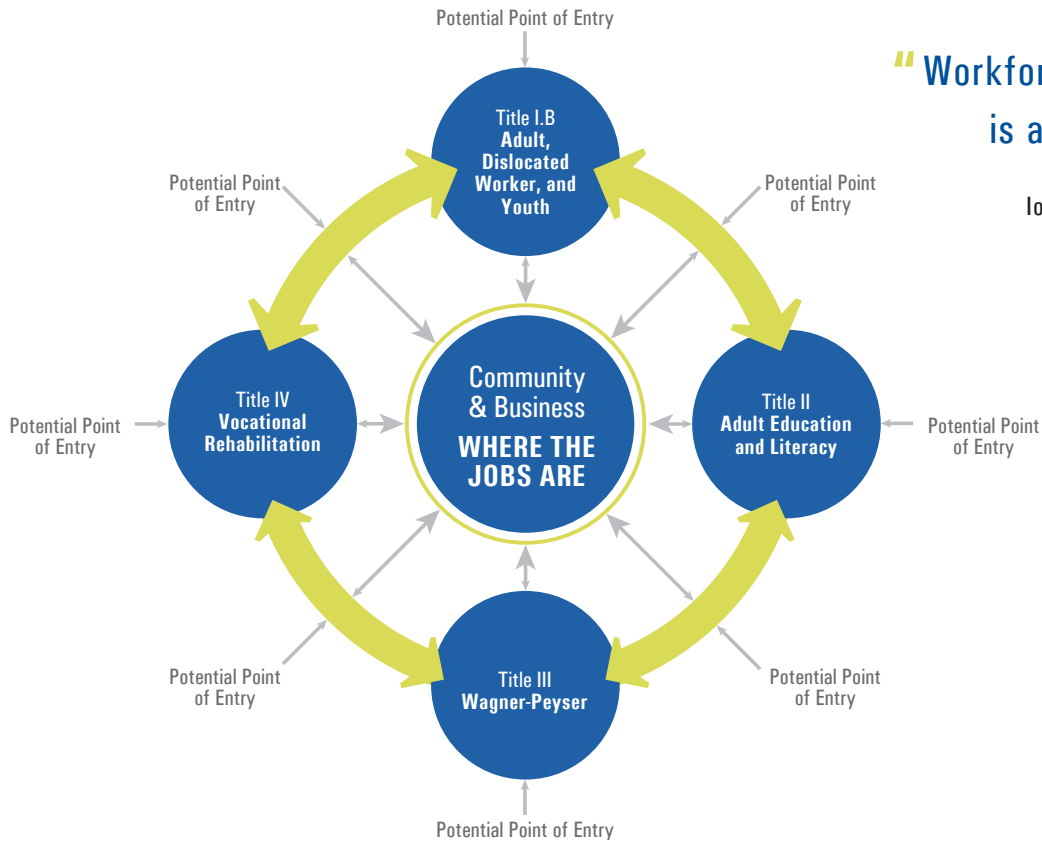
Potential Point of Entry

" Workfor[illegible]

is a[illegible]

lo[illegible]

Title I.B
Adult, Dislocated Worker, and Youth

Potential Point of Entry

Potential Point of Entry

Potential Point of Entry

Title IV
Vocational Rehabilitation

Community & Business
WHERE THE JOBS ARE

Title II
Adult Education and Literacy

Potential Point of Entry

Potential Point of Entry

Potential Point of Entry

Title III
Wagner-Peyser

Potential Point of Entry